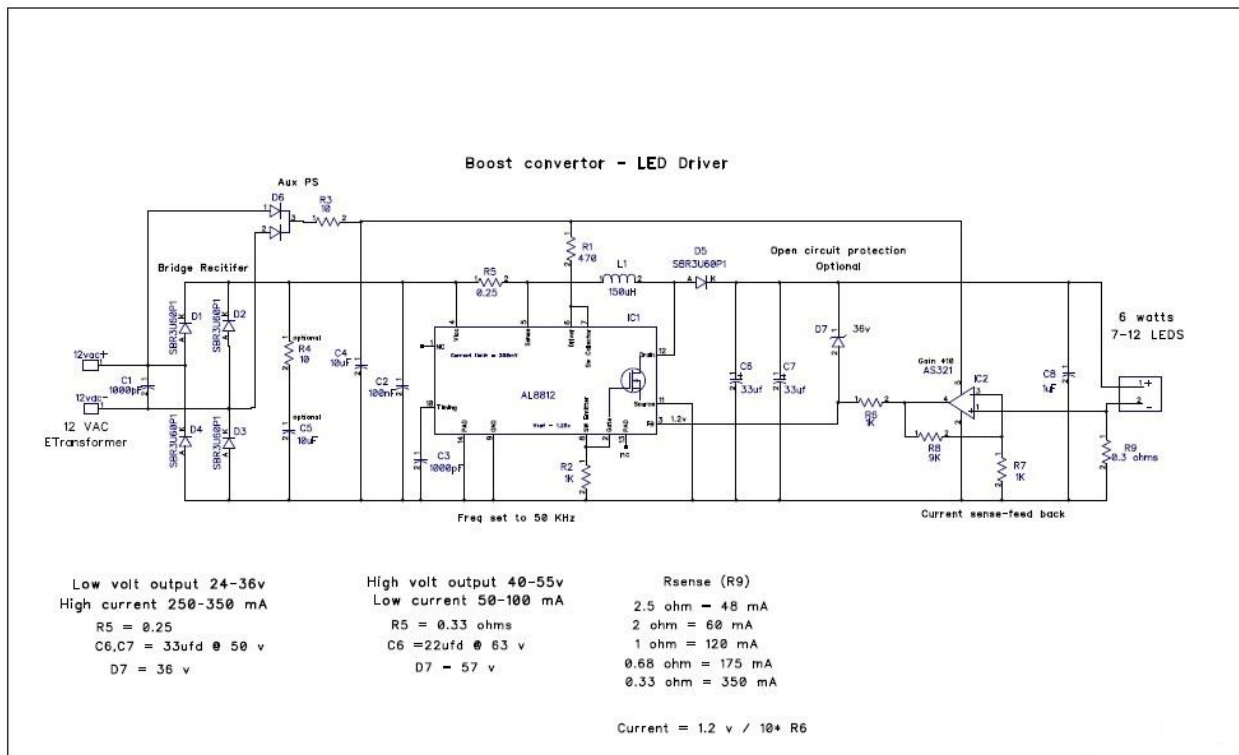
Boost convertor - LED Driver

Aux PS

D6

R3
10

Bridge Recitifer

R1
470

R5
0.25

L1
150uH

D5
SBR3U60P1

Open circuit protection
Optional

SBR3U60P1
D1

SBR3U60P1
D2

optional
R4
10

C4
10uF

IC1

D7
36v

6 watts
7-12 LEDS

12vac+

12vdc-

C1
1000pF

12 VAC
ETransformer

NC

Current limit = 300mV

Vcc

Sense

Ipk

Sw Collector

Drain

AL8812

C6
33uf

C7
33uf

Gain 410
AS321

IC2

C8
1uF

SBR3U60P1
D4

SBR3U60P1
D3

optional
C5
10uF

C2
100nF

Timing

GND

Sw Emitter

Gate

PAD

NC

Source

FB

Vref = 1.25v

1.2v

R6
1K

R8
9K

R7
1K

R9
0.3 ohms

C3
1000pF

R2
1K

Freq set to 50 KHz

Current sense-feed back

Low volt output 24-36v
High current 250-350 mA
R5 = 0.25
C6,C7 = 33ufd @ 50 v
D7 = 36 v

High volt output 40-55v
Low current 50-100 mA
R5 = 0.33 ohms
C6 =22ufd @ 63 v
D7 - 57 v

Rsense (R9)
2.5 ohm = 48 mA
2 ohm = 60 mA
1 ohm = 120 mA
0.68 ohm = 175 mA
0.33 ohm = 350 mA

Current = 1.2 v / 10* R6